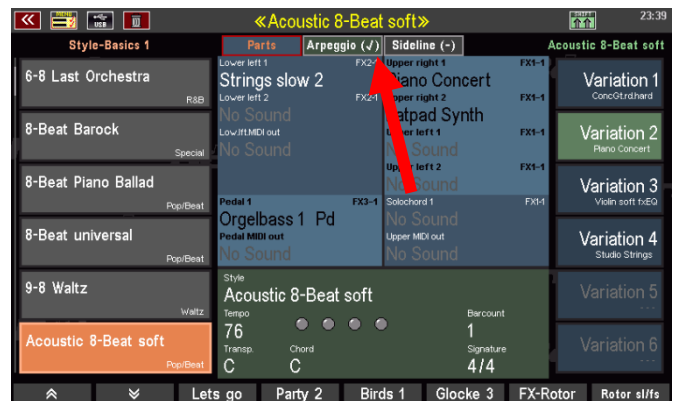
«Acoustic 8-Beat soft»
23:39
USB
Style-Basics 1
Parts
Arpeggio (✓)
Sideline (-)
Acoustic 8-Beat soft

6-8 Last Orchestra
R&B
8-Beat Barock
Special
8-Beat Piano Ballad
Pop/Beat
8-Beat universal
Pop/Beat
9-8 Waltz
Waltz
Acoustic 8-Beat soft
Pop/Beat

Lower left 1
FX2-1
Strings slow 2
Lower left 2
FX2-1
No Sound
Low.lft.MIDI out
No Sound
Upper right 1
FX1-1
Piano Concert
Upper right 2
FX1-1
Fatpad Synth
Upper left 1
FX1-1
No Sound
Upper left 2
FX1-1
No Sound
Pedal 1
FX3-1
Orgelbass 1 Pd
Pedal MIDI out
No Sound
Solochord 1
FX1-1
No Sound
Upper MIDI out
No Sound

Style
Acoustic 8-Beat soft
Tempo
76
Barcount
1
Transp.
C
Chord
C
Signature
4/4

Variation 1
ConcGtr.d.hard
Variation 2
Piano Concert
Variation 3
Violin soft fxEQ
Variation 4
Studio Strings
Variation 5
Variation 6

Lets go
Party 2
Birds 1
Glocke 3
FX-Rotor
Rotor sl/fs